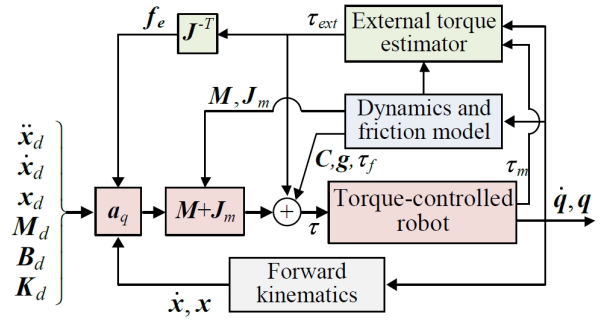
$\boldsymbol{f_e}$

$\boldsymbol{J}^{-T}$

$\tau_{ext}$

External torque estimator

$\boldsymbol{M}, \boldsymbol{J}_m$

Dynamics and friction model

$\ddot{\boldsymbol{x}}_d$
$\dot{\boldsymbol{x}}_d$
$\boldsymbol{x}_d$
$\boldsymbol{M}_d$
$\boldsymbol{B}_d$
$\boldsymbol{K}_d$

$\boldsymbol{C}, \boldsymbol{g}, \boldsymbol{\tau}_f$

$\tau_m$

$\boldsymbol{a}_q$

$\boldsymbol{M}$+$\boldsymbol{J}_m$

+

Torque-controlled robot

$\dot{\boldsymbol{q}}, \boldsymbol{q}$

$\tau$

Forward kinematics

$\dot{\boldsymbol{x}}, \boldsymbol{x}$